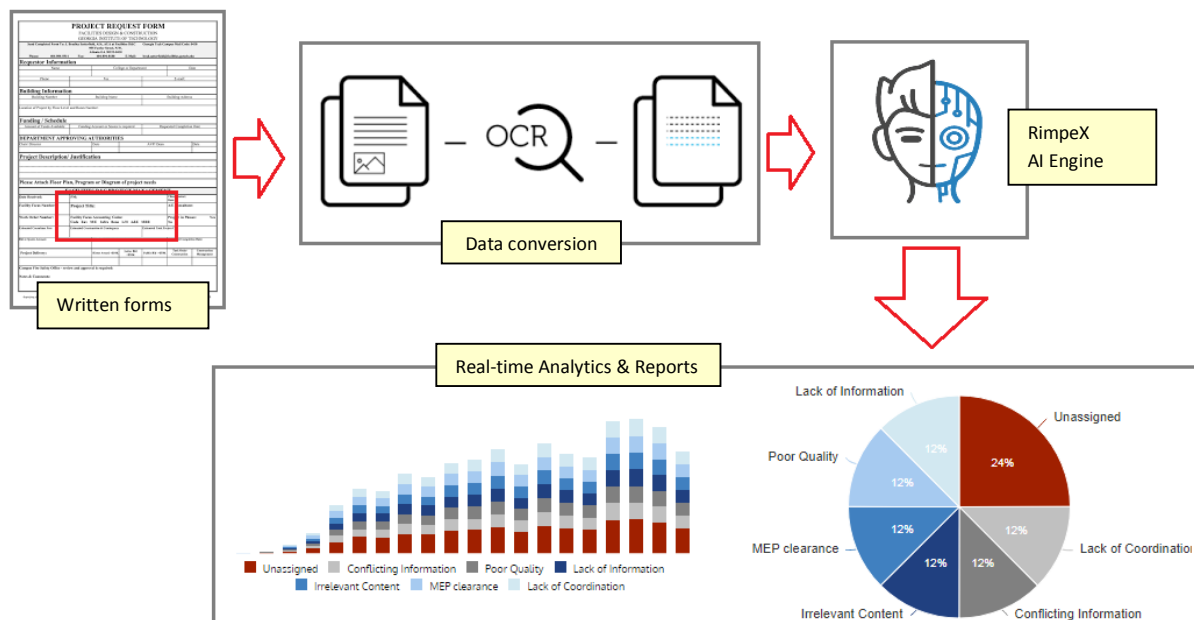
PROJECT REQUEST FORM
FACILITIES DESIGN & CONSTRUCTION
GEORGIA INSTITUTE OF TECHNOLOGY

Requestor Information
Building Information
Funding / Schedule
DEPARTMENT APPROVING AUTHORITIES
Project Description/ Justification
Please Attach Floor Plan, Program or Diagram of project needs

Project Title

Written forms

OCR

Data conversion

RimpeX
AI Engine

Real-time Analytics & Reports

Unassigned
Conflicting Information
Poor Quality
Lack of Information
Irrelevant Content
MEP clearance
Lack of Coordination

Lack of Information
Unassigned
Poor Quality
MEP clearance
Irrelevant Content
Conflicting Information
Lack of Coordination
24%
12%
12%
12%
12%
12%
12%